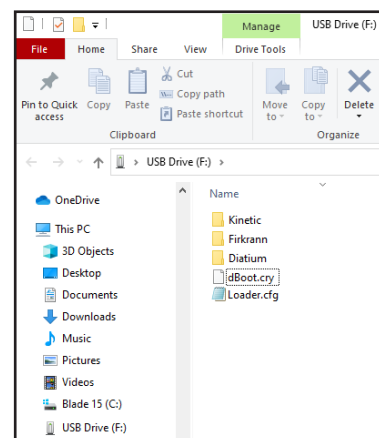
Manage
USB Drive (F:)
File
Home
Share
View
Drive Tools
Pin to Quick access
Copy
Paste
Cut
Copy path
Paste shortcut
Clipboard
Move to
Copy to
Delete
Organize
USB Drive (F:)
OneDrive
This PC
3D Objects
Desktop
Documents
Downloads
Music
Pictures
Videos
Blade 15 (C:)
USB Drive (F:)
Name
Kinetic
Firkrann
Diatium
dBoot.cry
Loader.cfg